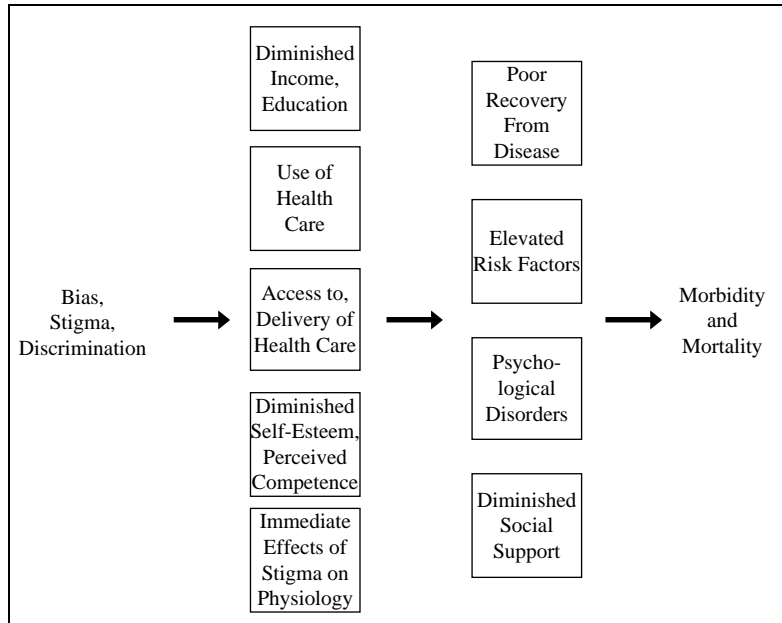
Bias, Stigma, Discrimination

Diminished Income, Education

Use of Health Care

Access to, Delivery of Health Care

Diminished Self-Esteem, Perceived Competence

Immediate Effects of Stigma on Physiology

Poor Recovery From Disease

Elevated Risk Factors

Psychological Disorders

Diminished Social Support

Morbidity and Mortality